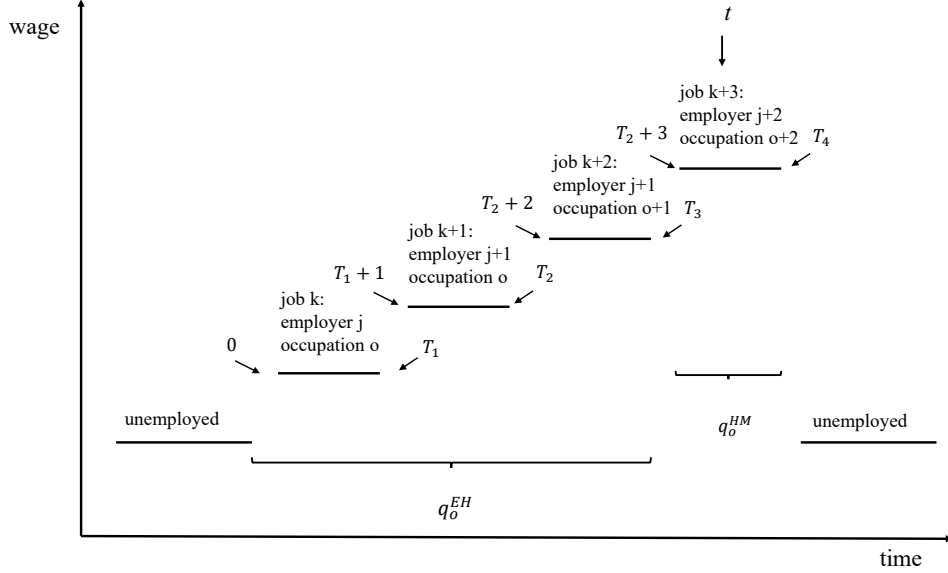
wage

$t$

job k+3:
employer j+2
occupation o+2

$T_2 + 3$ $T_4$

job k+2:
employer j+1
occupation o+1

$T_2 + 2$ $T_3$

job k+1:
employer j+1
occupation o

$T_1 + 1$ $T_2$

job k:
employer j
occupation o

0 $T_1$

unemployed

$q_o^{HM}$

unemployed

$q_o^{EH}$

time